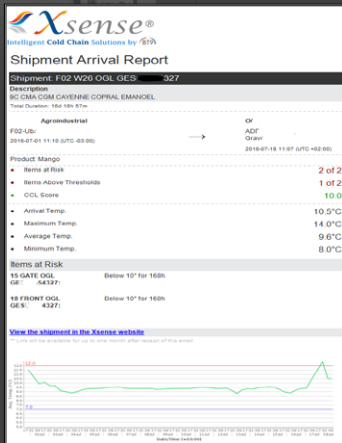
Xsense®
Intelligent Cold Chain Solutions by STS

Shipment Arrival Report

Shipment: F02 W26 OGL GES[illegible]327

Description
9C CMA CGM CAYENNE COPRAL EMANOEL
Total Duration: 16d 18h 57m

Agroindustrial
F02-Ub/
2016-07-01 11:10 (UTC -03:00)

Or
ADF
Grav
2016-07-18 11:07 (UTC +02:00)

Product: Mango

| | |
|---|---|
| Items at Risk | 2 of 2 |
| Items Above Thresholds | 1 of 2 |
| CCL Score | 10.0 |
| Arrival Temp. | 10.5°C |
| Maximum Temp. | 14.0°C |
| Average Temp. | 9.6°C |
| Minimum Temp. | 8.0°C |

Items at Risk

15 GATE OGL
GE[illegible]54327
Below 10° for 168h

18 FRONT OGL
GES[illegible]4327
Below 10° for 168h

View the shipment in the Xsense website
** Link will be available for up to one month after receipt of this email.

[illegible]